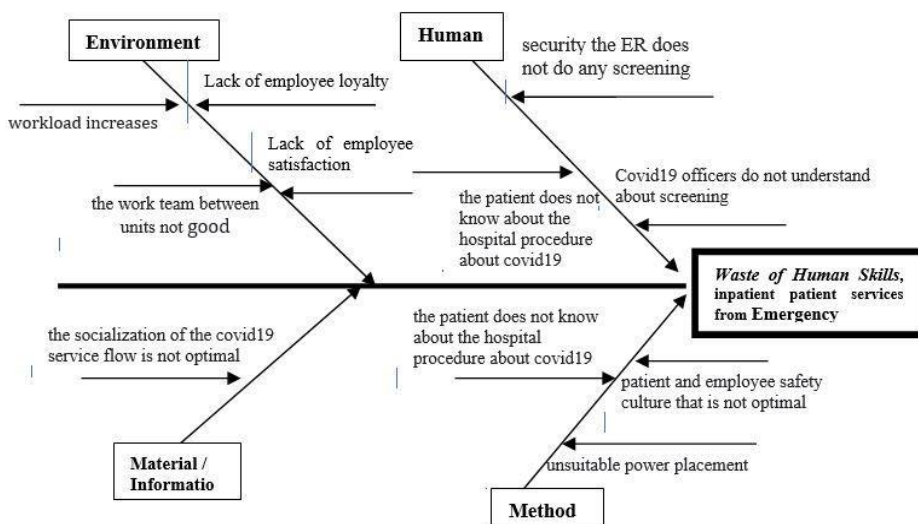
Environment

Human

security the ER does not do any screening

Lack of employee loyalty

workload increases

Lack of employee satisfaction

Covid19 officers do not understand about screening

the work team between units not good

the patient does not know about the hospital procedure about covid19

*Waste of Human Skills*, inpatient patient services from Emergency

the socialization of the covid19 service flow is not optimal

the patient does not know about the hospital procedure about covid19

patient and employee safety culture that is not optimal

unsuitable power placement

Material / Informatio

Method